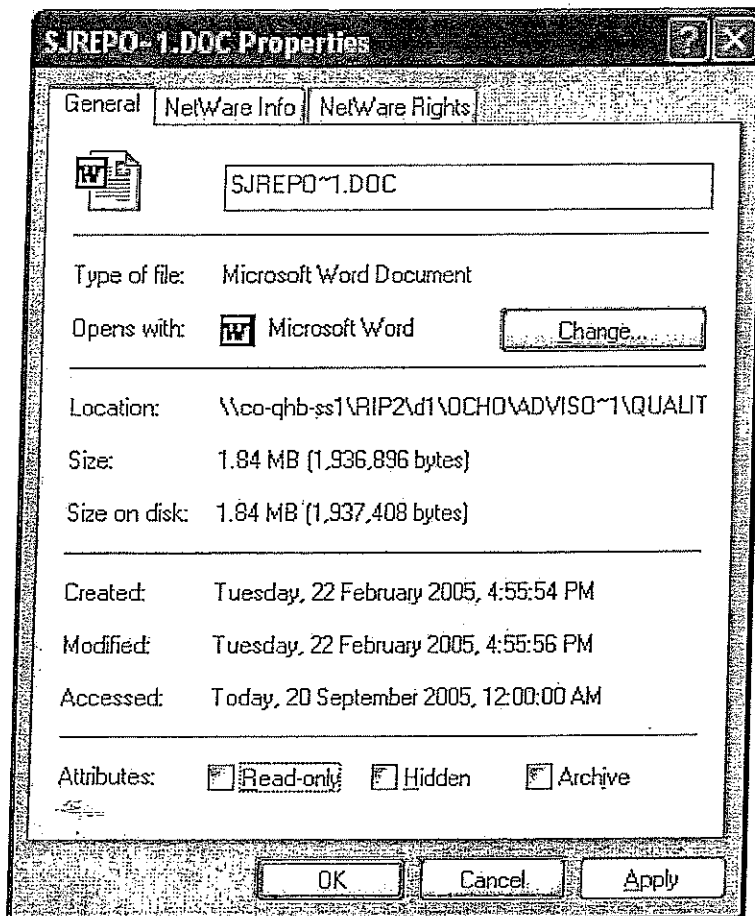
SJREPO~1.DOC Properties

General | NetWare Info | NetWare Rights

SJREPO~1.DOC

Type of file: Microsoft Word Document

Opens with: Microsoft Word Change...

Location: \\co-qhb-ss1\RIP2\d1\OCHO\ADVISO~1\QUALIT

Size: 1.84 MB (1,936,896 bytes)

Size on disk: 1.84 MB (1,937,408 bytes)

Created: Tuesday, 22 February 2005, 4:55:54 PM

Modified: Tuesday, 22 February 2005, 4:55:56 PM

Accessed: Today, 20 September 2005, 12:00:00 AM

Attributes: Read-only Hidden Archive

OK Cancel Apply